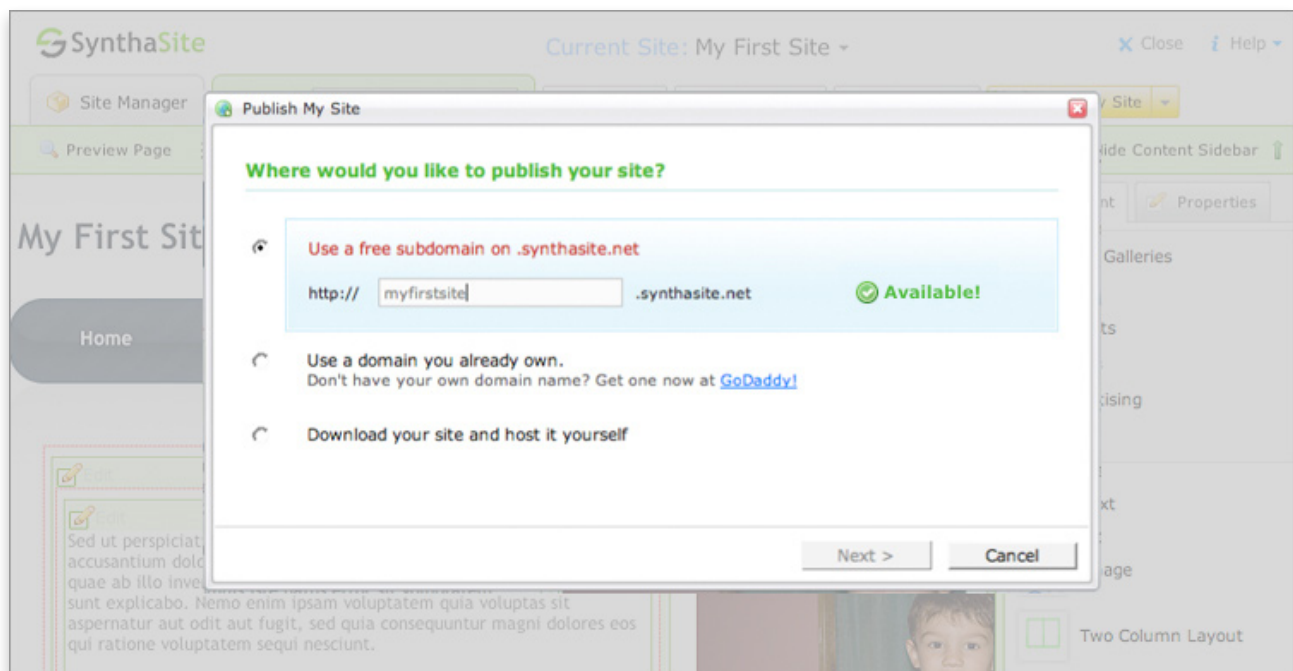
SynthaSite

Current Site: My First Site

Close Help

Site Manager

y Site

Preview Page

Hide Content Sidebar

nt Properties

My First Sit

Galleries

Home

ts

kising

Edit

Edit

Sed ut perspiciat, accusantium dolo quae ab illo inve sunt explicabo. Nemo enim ipsam voluptatem quia voluptas sit aspernatur aut odit aut fugit, sed quia consequuntur magni dolores eos qui ratione voluptatem sequi nesciunt.

xt

age

Two Column Layout

Publish My Site

Where would you like to publish your site?

Use a free subdomain on .synthasite.net

http:// myfirstsite .synthasite.net Available!

Use a domain you already own.
Don't have your own domain name? Get one now at GoDaddy!

Download your site and host it yourself

Next >

Cancel